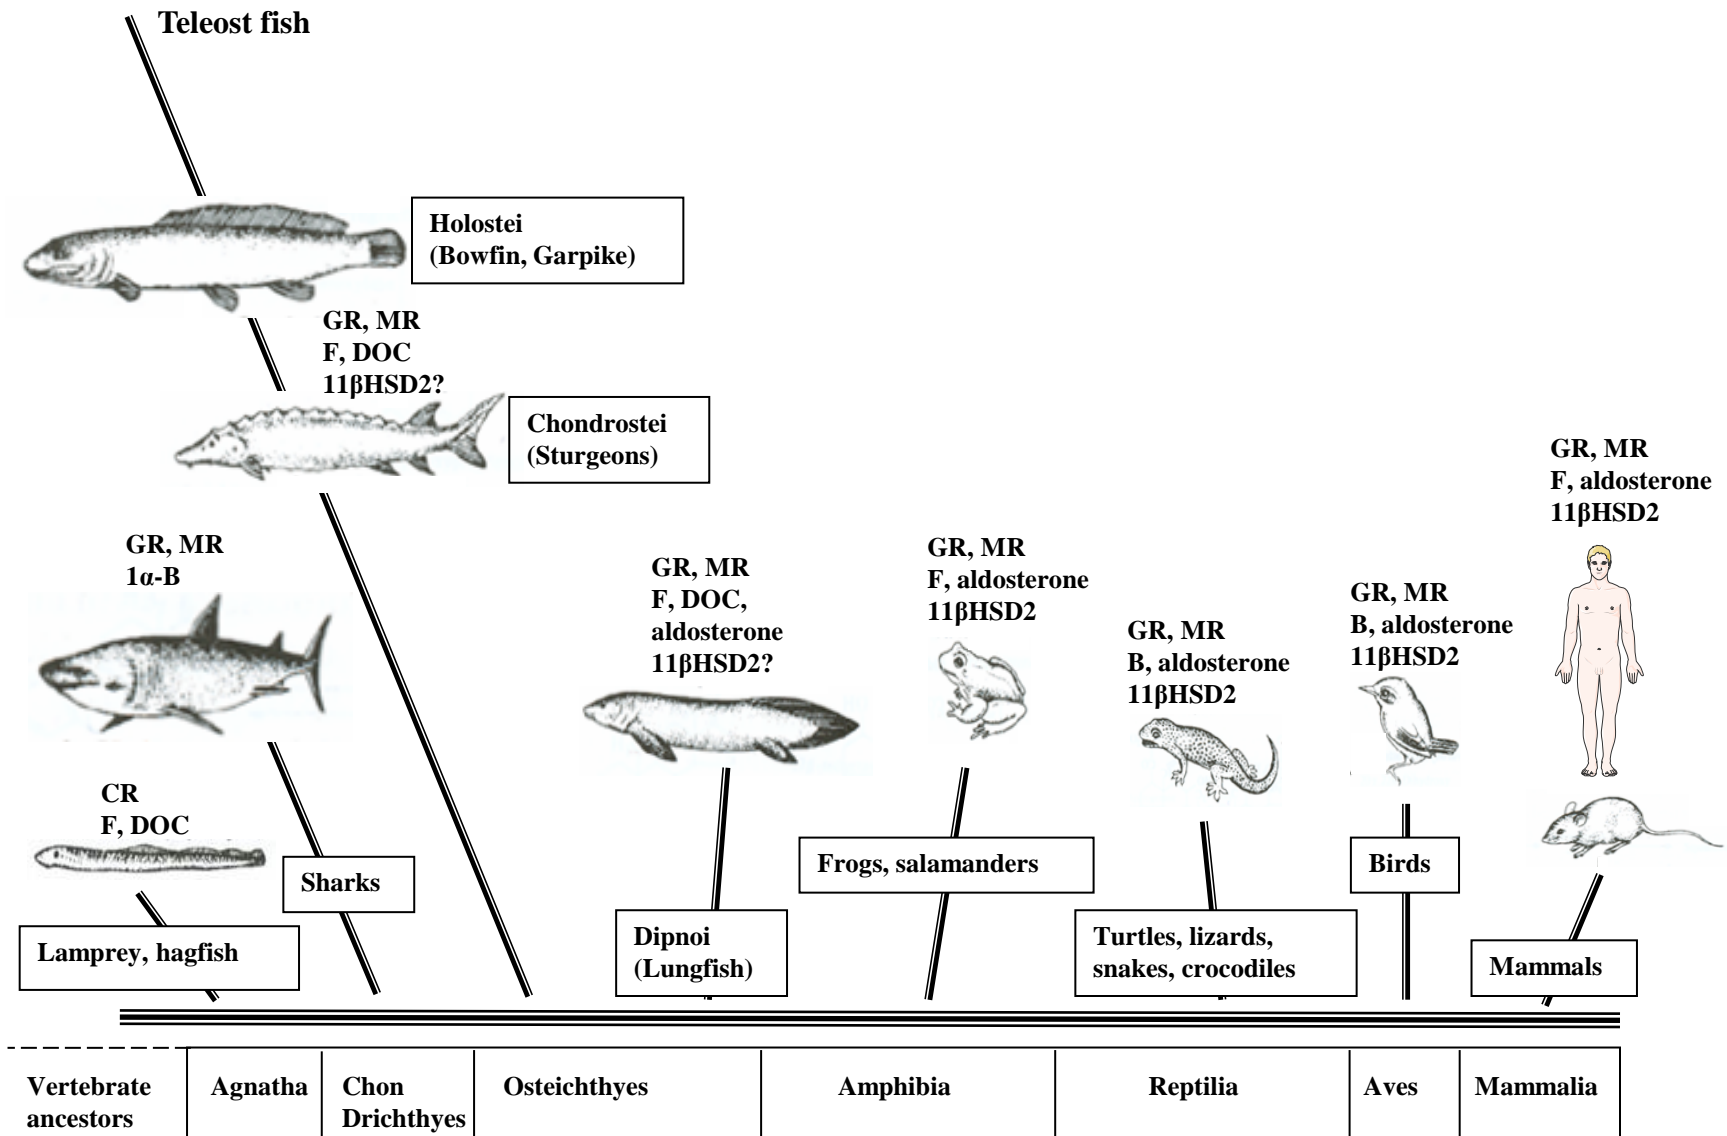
Teleost fish

Holostei
(Bowfin, Garpike)

GR, MR
F, DOC
11βHSD2?

Chondrostei
(Sturgeons)

GR, MR
F, aldosterone
11βHSD2

GR, MR
1α-B

GR, MR
F, DOC,
aldosterone
11βHSD2?

GR, MR
F, aldosterone
11βHSD2

GR, MR
B, aldosterone
11βHSD2

GR, MR
B, aldosterone
11βHSD2

CR
F, DOC

Sharks

Frogs, salamanders

Birds

Lamprey, hagfish

Dipnoi
(Lungfish)

Turtles, lizards,
snakes, crocodiles

Mammals

| Vertebrate ancestors | Agnatha | Chon Drichthyes | Osteichthyes | Amphibia | Reptilia | Aves | Mammalia |
|---|---|---|---|---|---|---|---|